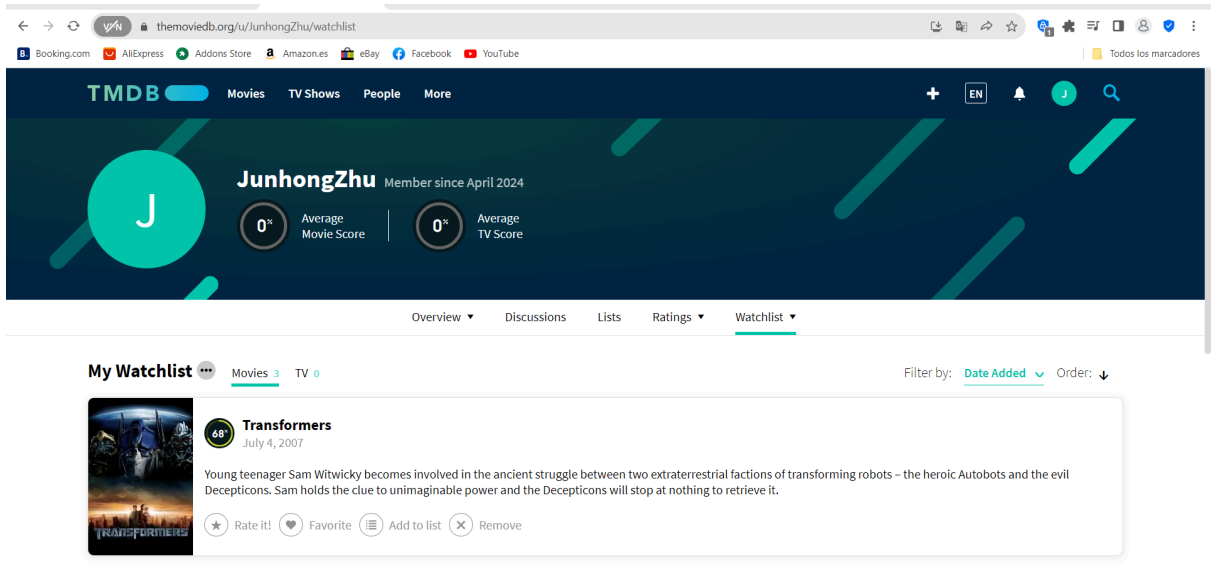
VPN themoviedb.org/u/JunhongZhu/watchlist

Booking.com AliExpress Addons Store Amazon.es eBay Facebook YouTube Todos los marcadores

TMDB Movies TV Shows People More

EN

J

J

JunhongZhu Member since April 2024

0% Average Movie Score

0% Average TV Score

Overview ▾ Discussions Lists Ratings ▾ Watchlist ▾

My Watchlist ••• Movies 3 TV 0

Filter by: Date Added Order:

68%

Transformers

July 4, 2007

Young teenager Sam Witwicky becomes involved in the ancient struggle between two extraterrestrial factions of transforming robots – the heroic Autobots and the evil Decepticons. Sam holds the clue to unimaginable power and the Decepticons will stop at nothing to retrieve it.

Rate it! Favorite Add to list Remove

TRANSFORMERS